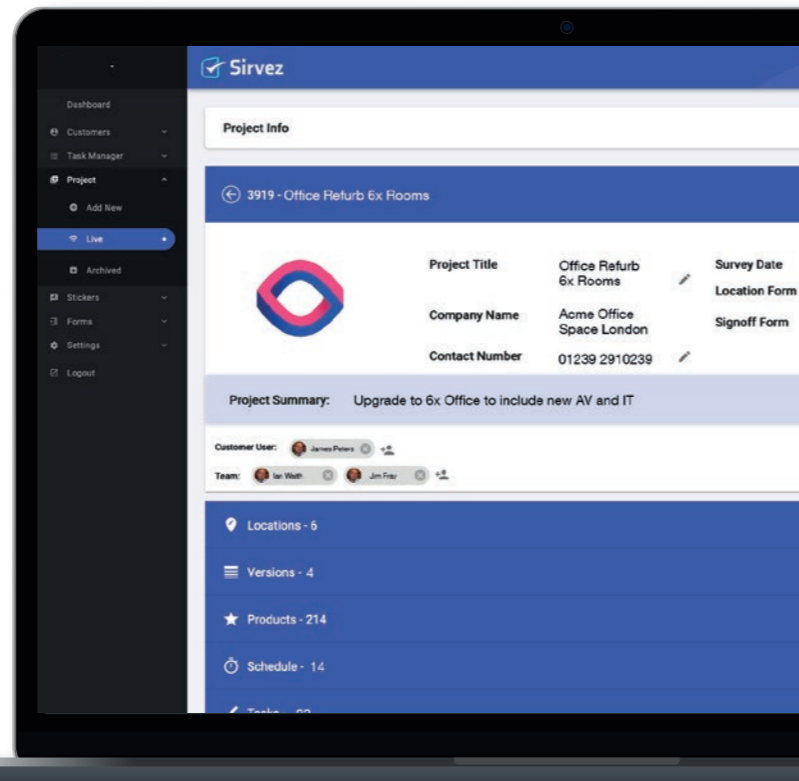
Dashboard
Customers
Task Manager
Project
Add New
Live
Archived
Stickers
Forms
Settings
Logout

Sirvez

Project Info

3919 - Office Refurb 6x Rooms

Project Title
Office Refurb 6x Rooms
Company Name
Acme Office Space London
Contact Number
01239 2910239
Survey Date
Location Form
Signoff Form

Project Summary: Upgrade to 6x Office to include new AV and IT

Customer User: James Peters
Team: Ian Watt Jim Fray

Locations - 6
Versions - 4
Products - 214
Schedule - 14
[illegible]